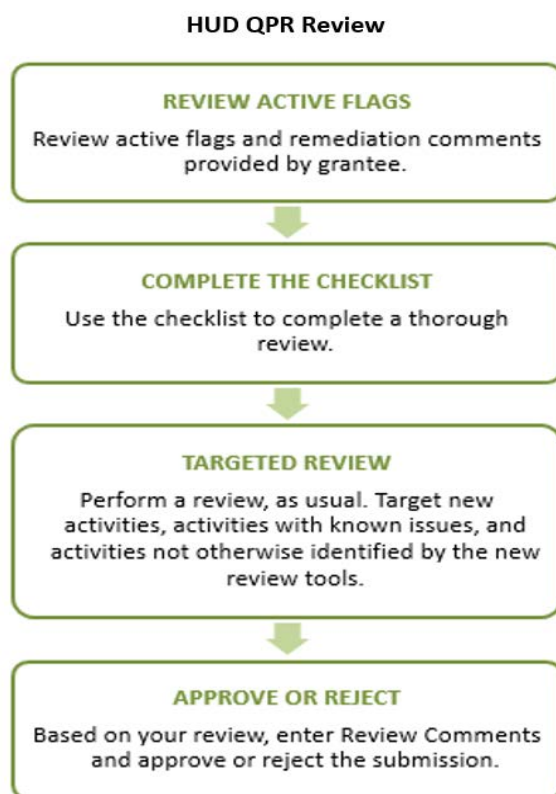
HUD QPR Review

REVIEW ACTIVE FLAGS

Review active flags and remediation comments provided by grantee.

COMPLETE THE CHECKLIST

Use the checklist to complete a thorough review.

TARGETED REVIEW

Perform a review, as usual. Target new activities, activities with known issues, and activities not otherwise identified by the new review tools.

APPROVE OR REJECT

Based on your review, enter Review Comments and approve or reject the submission.